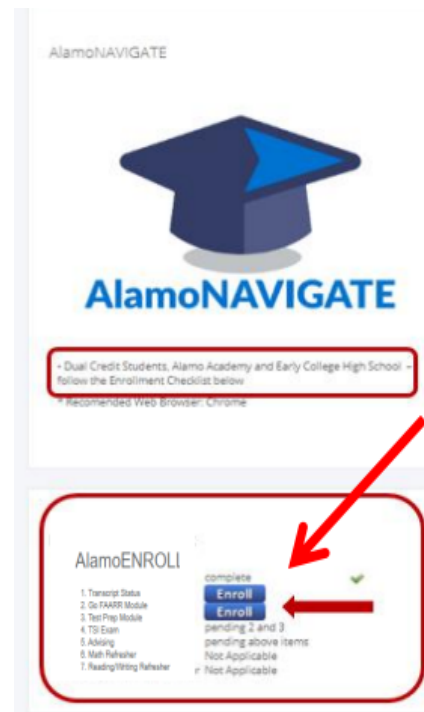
AlamoNAVIGATE

AlamoNAVIGATE

- Dual Credit Students, Alamo Academy and Early College High School - follow the Enrollment Checklist below

* Recomended Web Browser: Chrome

AlamoENROLL

1. Transcript Status
2. Go FAARR Module
3. Test Prep Module
4. TSI Exam
5. Advising
6. Math Refresher
7. Reading/Writing Refresher

complete
Enroll
Enroll
pending 2 and 3
pending above items
Not Applicable
Not Applicable